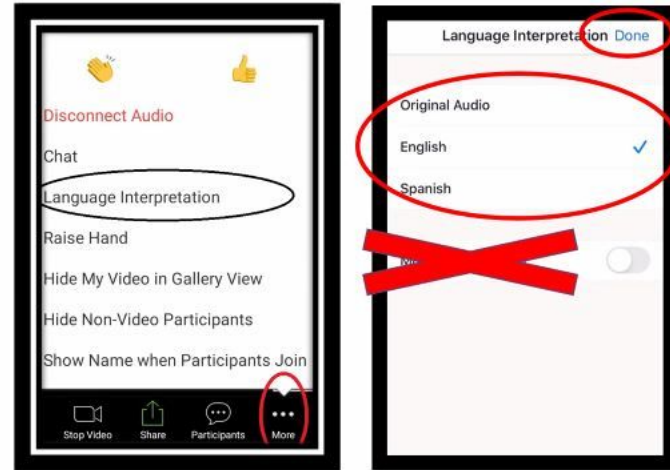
Disconnect Audio

Chat

Language Interpretation

Raise Hand

Hide My Video in Gallery View

Hide Non-Video Participants

Show Name when Participants Join

Stop Video
Share
Participants
More

Language Interpretation
Done

Original Audio

English

Spanish

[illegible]